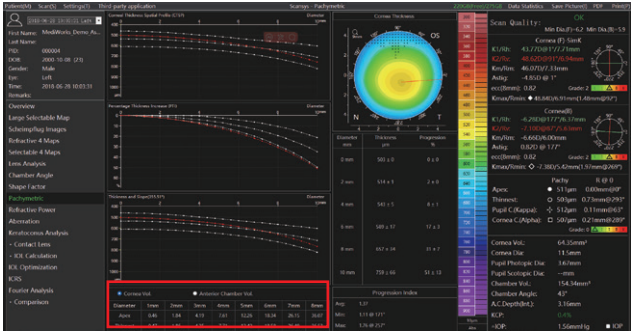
Patient(M) Scan(S) Setting(T) Third party application Scansys - Pachymetric Data Statistics Save Picture(F) PDF Print(P)

First Name: MediWorks_Demo_Au...
Last Name:
PID: 000004
DOB: 2000-10-08 (23)
Gender: Male
Eye: Left
Time: 2018-06-28 10:03:31
Remarks:

Overview
Large Selectable Map
Scheimpflug Images
Refractive 4 Maps
Selectable 4 Maps
Lens Analysis
Chamber Angle
Shape Factor
Pachymetric
Refractive Power
Aberration
Keratoconus Analysis
• Contact Lens
• IOL Calculation
IOL Optimization
ICRS
Fourier Analysis
• Comparison

Corneal Thickness Spatial Profile (CTSP) Diameter
Percentage Thickness Increase (PTI) Diameter
Thickness and Slope(TISS?) Diameter

Cornea Vol. Anterior Chamber Vol.

| Diameter | 1mm | 2mm | 3mm | 4mm | 5mm | 6mm | 7mm | 8mm |
|---|---|---|---|---|---|---|---|---|
| Apex | 0.46 | 1.84 | 4.13 | 7.41 | 11.23 | 16.34 | 26.15 | 36.67 |

Cornea Thickness
OD OS

| Diameter mm | Thickness µm | Progression % |
|---|---|---|
| 0 mm | 505 ± 0 | 0 |
| 2 mm | 514 ± 1 | 2 ± 0 |
| 4 mm | 541 ± 5 | 8 ± 1 |
| 6 mm | 585 ± 17 | 17 ± 3 |
| 8 mm | 657 ± 34 | 31 ± 7 |
| 10 mm | 759 ± 66 | 51 ± 13 |

Progression Index
Avg: 1.37
Min: 1.13 @ 171°
Max: 1.70 @ 257°

Scan Quality: OK
Min Dia.(f)~6.2 Min Dia.(B)~5.9
Cornea(F) SimK
K1/Rh: 43.77D@91°/7.71mm
K2/Rv: 48.62D@1°/6.94mm
Km/Rm: 46.07D/7.33mm
Astig: -4.85D @ 1°
ecc(8mm): 0.82 Grade: 2
Kmax/Rmin: 48.84D@0.76mm/6.91mm
Cornea(B)
K1/Rh: -6.78D@177°/6.37mm
K2/Rv: -7.38D@87°/5.61mm
Km/Rm: -6.66D/6.00mm
Astig: 0.82D @ 177°
ecc(8mm): 0.82 Grade: 2
Kmax/Rmin: -7.38D/5.42mm
Pachy R @ θ
Apex: 511µm 0.00mm@0°
Thinnest: 505µm 0.73mm@295°
Pupil C(Kappa): 512µm 0.31mm@63°
Cornea C(Alpha): 505µm 0.21mm@289°
Grade: 0
Cornea Vol.: 64.35mm³
Cornea Dia: 11.5mm
Pupil Photopic Dia: 3.67mm
Pupil Scotopic Dia: ---mm
Chamber Vol.: 154.34mm³
Chamber Angle: 43°
A.C.Depth(Int.): 3.16mm
KCP: 0%
-IOP: 1.56mmHg IOP